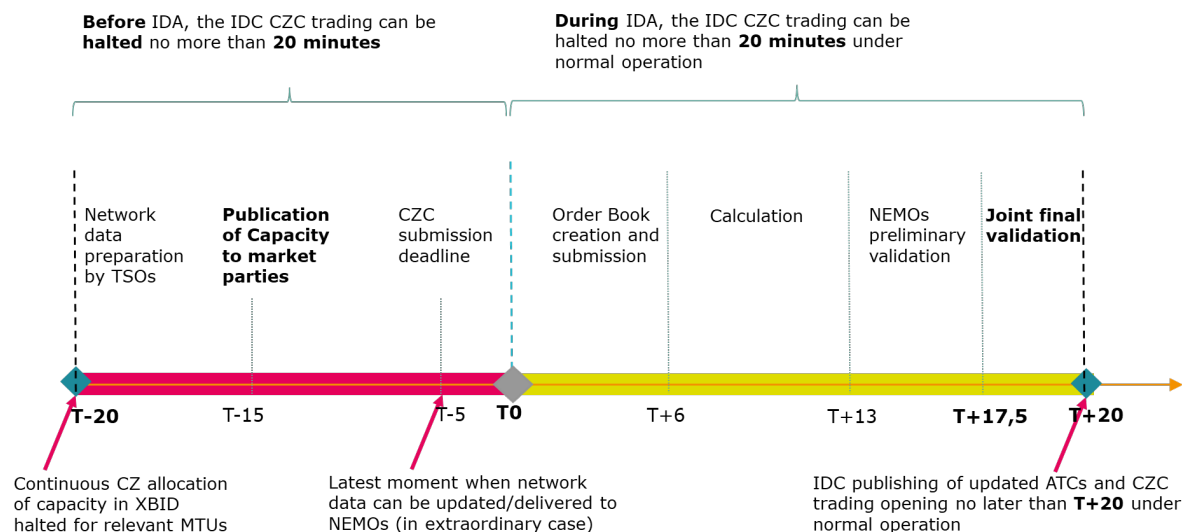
**Before** IDA, the IDC CZC trading can be **halted** no more than **20 minutes**

**During** IDA, the IDC CZC trading can be halted no more than **20 minutes** under normal operation

Network data preparation by TSOs

**Publication of Capacity to market parties**

CZC submission deadline

Order Book creation and submission

Calculation

NEMOs preliminary validation

**Joint final validation**

**T-20**

T-15

T-5

**T0**

T+6

T+13

**T+17,5**

**T+20**

Continuous CZ allocation of capacity in XBID halted for relevant MTUs

Latest moment when network data can be updated/delivered to NEMOs (in extraordinary case)

IDC publishing of updated ATCs and CZC trading opening no later than **T+20** under normal operation